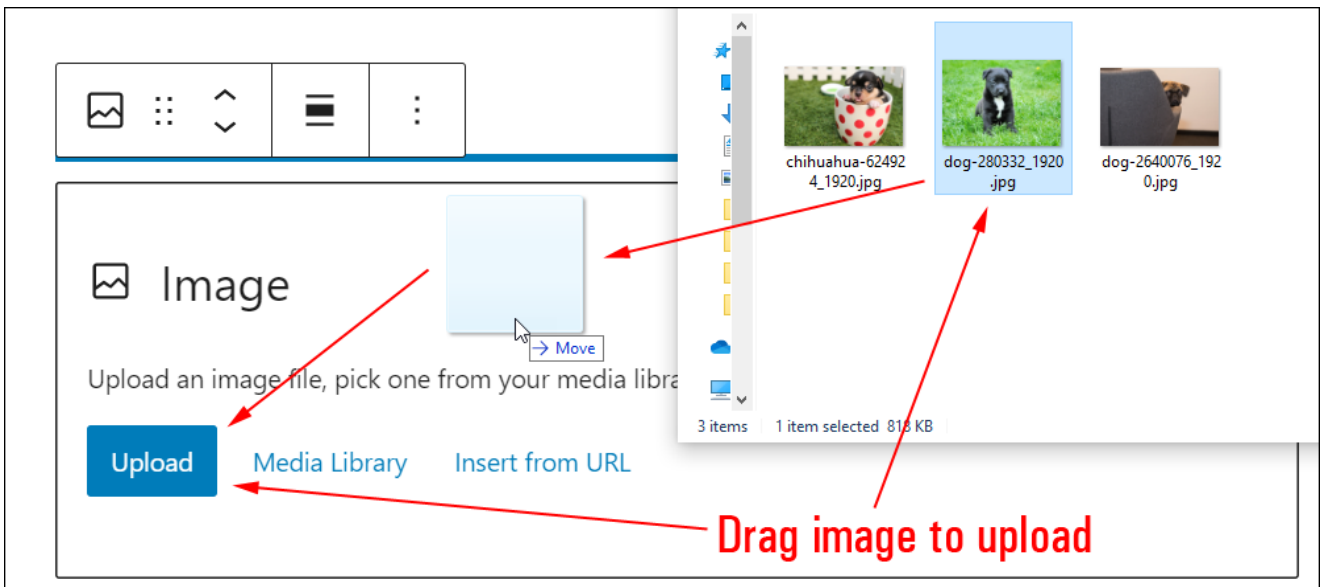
Image

Upload an image file, pick one from your media libra

Upload Media Library Insert from URL

chihuahua-624924_1920.jpg dog-280332_1920.jpg dog-2640076_1920.jpg

→ Move

3 items 1 item selected 813 KB

Drag image to upload